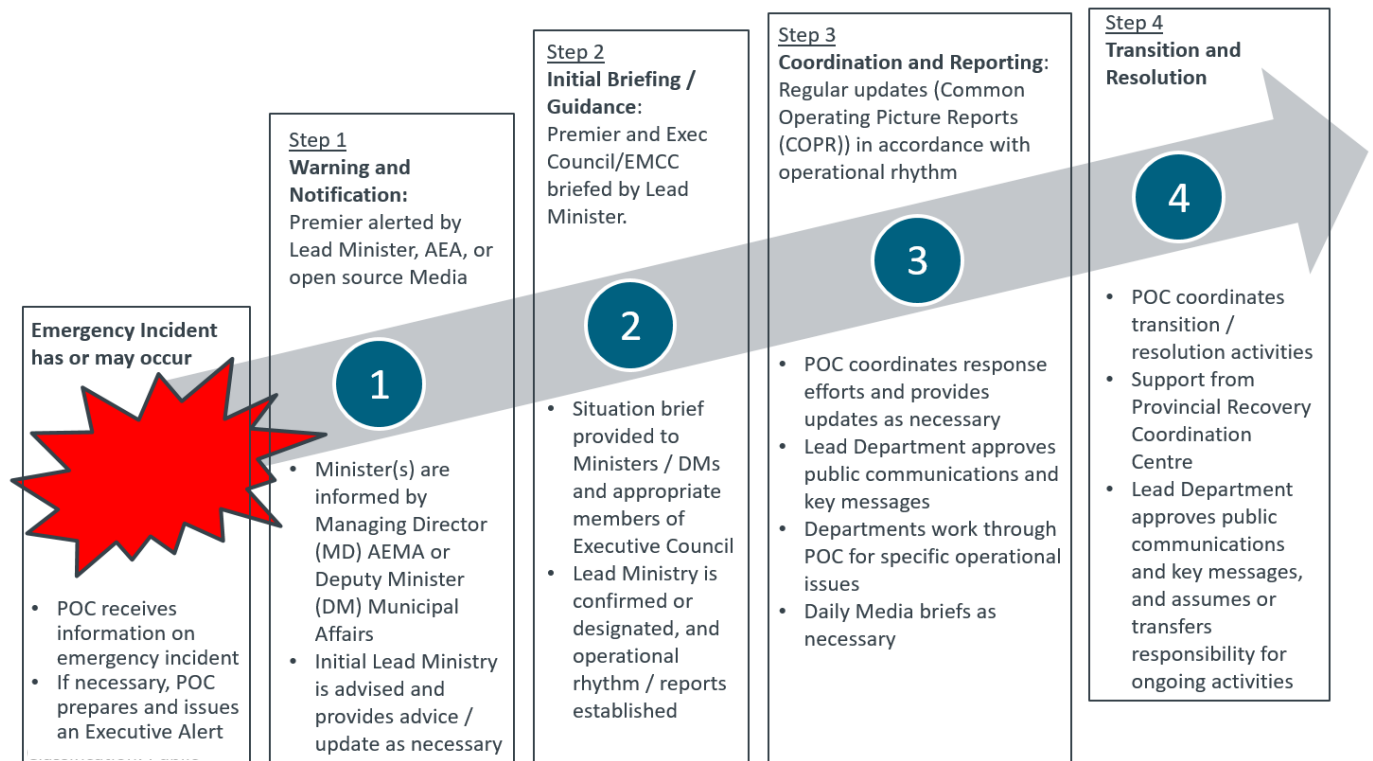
Emergency Incident has or may occur

- POC receives information on emergency incident
- If necessary, POC prepares and issues an Executive Alert

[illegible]

Step 1
Warning and Notification:
Premier alerted by Lead Minister, AEA, or open source Media

1

- Minister(s) are informed by Managing Director (MD) AEMA or Deputy Minister (DM) Municipal Affairs
- Initial Lead Ministry is advised and provides advice / update as necessary

Step 2
Initial Briefing / Guidance:
Premier and Exec Council/EMCC briefed by Lead Minister.

2

- Situation brief provided to Ministers / DMs and appropriate members of Executive Council
- Lead Ministry is confirmed or designated, and operational rhythm / reports established

Step 3
Coordination and Reporting:
Regular updates (Common Operating Picture Reports (COPR)) in accordance with operational rhythm

3

- POC coordinates response efforts and provides updates as necessary
- Lead Department approves public communications and key messages
- Departments work through POC for specific operational issues
- Daily Media briefs as necessary

Step 4
Transition and Resolution

4

- POC coordinates transition / resolution activities
- Support from Provincial Recovery Coordination Centre
- Lead Department approves public communications and key messages, and assumes or transfers responsibility for ongoing activities